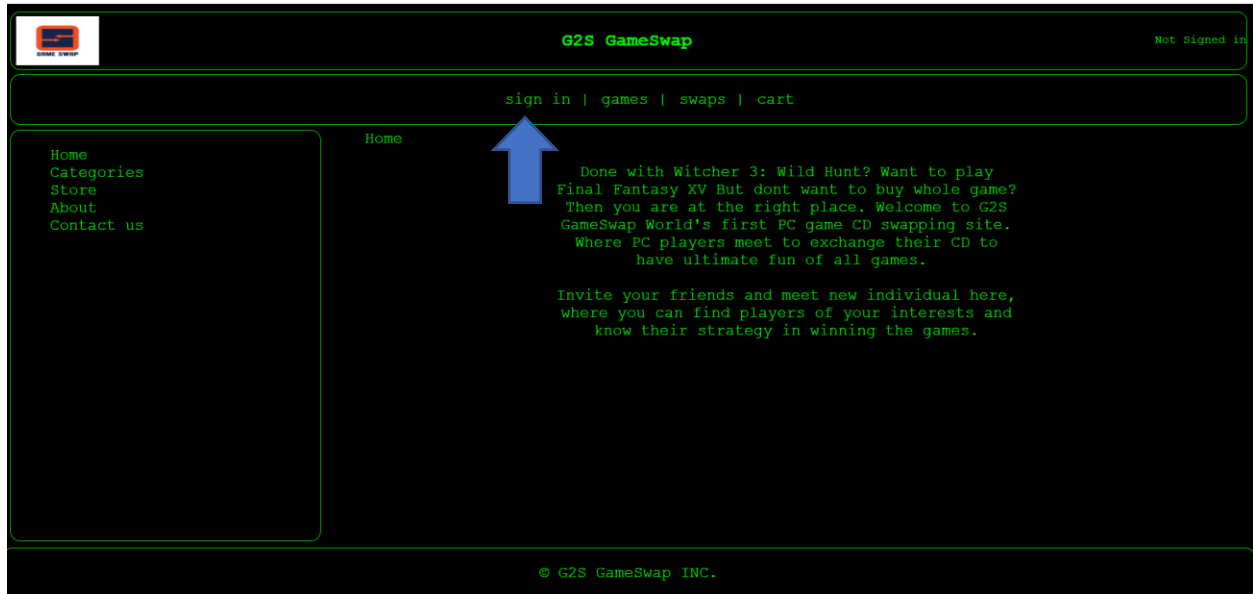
GAME SWAP

G2S GameSwap

Not Signed in

sign in | games | swaps | cart

Home
Categories
Store
About
Contact us

Home

Done with Witcher 3: Wild Hunt? Want to play Final Fantasy XV But dont want to buy whole game? Then you are at the right place. Welcome to G2S GameSwap World's first PC game CD swapping site. Where PC players meet to exchange their CD to have ultimate fun of all games.

Invite your friends and meet new individual here, where you can find players of your interests and know their strategy in winning the games.

© G2S GameSwap INC.